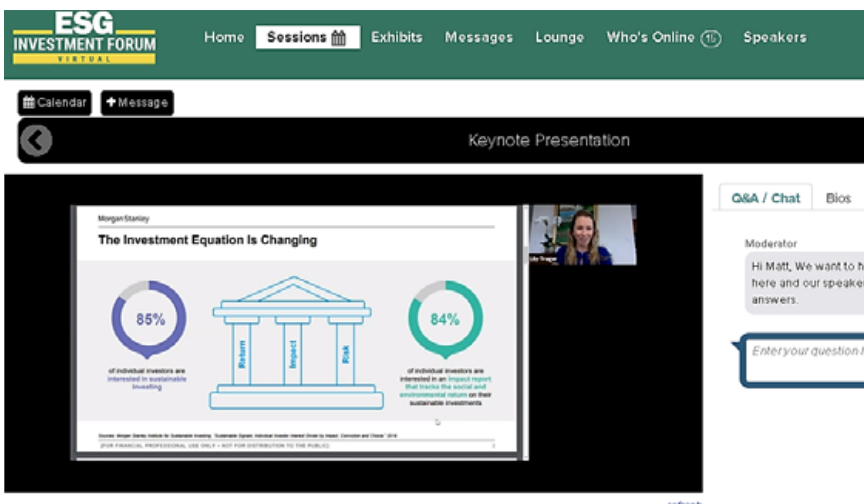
ESG
INVESTMENT FORUM
VIRTUAL

Home Sessions Exhibits Messages Lounge Who's Online 15 Speakers

Calendar +Message

Keynote Presentation

Morgan Stanley

The Investment Equation Is Changing

85%

of individual investors are interested in sustainable investing

Return Impact Risk

84%

of individual investors are interested in an impact report that tracks the social and environmental return on their sustainable investments

Sources: Morgan Stanley Institute for Sustainable Investing, "Sustainable Signals: Individual Investor Interest Driven by Impact, Conviction and Choice," 2019.

(FOR FINANCIAL PROFESSIONAL USE ONLY • NOT FOR DISTRIBUTION TO THE PUBLIC)

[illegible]

Q&A / Chat Bios

Moderator

Hi Matt, We want to h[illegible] here and our speake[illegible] answers.

Enter your question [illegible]

refresh